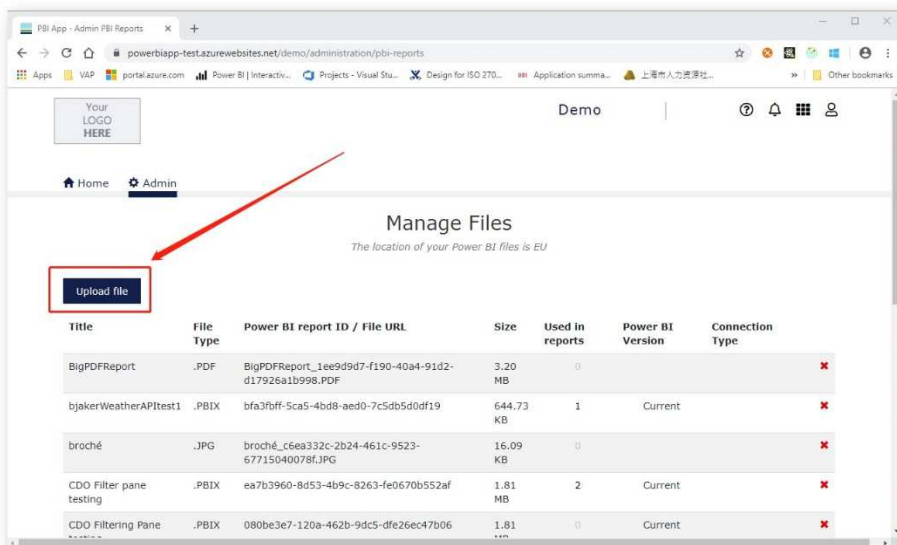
PBI App - Admin PBI Reports ×  +

powerbiapp-test.azurewebsites.net/demo/administration/pbi-reports

Apps  VAP  portal.azure.com  Power BI | Interactiv...  Projects - Visual Stu...  Design for ISO 270...  Application summa...  上海市人力资源社...  »  Other bookmarks

Your LOGO HERE

Demo

Home  Admin

Manage Files

The location of your Power BI files is EU

Upload file

| Title | File Type | Power BI report ID / File URL | Size | Used in reports | Power BI Version | Connection Type | |
|---|---|---|---|---|---|---|---|
| BigPDFReport | .PDF | BigPDFReport_1ee9d9d7-f190-40a4-91d2-d17926a1b998.PDF | 3.20 MB | 0 | | | ✖ |
| bjakerWeatherAPItest1 | .PBIX | bfa3fbff-5ca5-4bd8-aed0-7c5db5d0df19 | 644.73 KB | 1 | Current | | ✖ |
| broché | .JPG | broché_c6ea332c-2b24-461c-9523-67715040078f.JPG | 16.09 KB | 0 | | | ✖ |
| CDO Filter pane testing | .PBIX | ea7b3960-8d53-4b9c-8263-fe0670b552af | 1.81 MB | 2 | Current | | ✖ |
| CDO Filtering Pane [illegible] | .PBIX | 080be3e7-120a-462b-9dc5-dfe26ec47b06 | 1.81 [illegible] | 0 | Current | | ✖ |